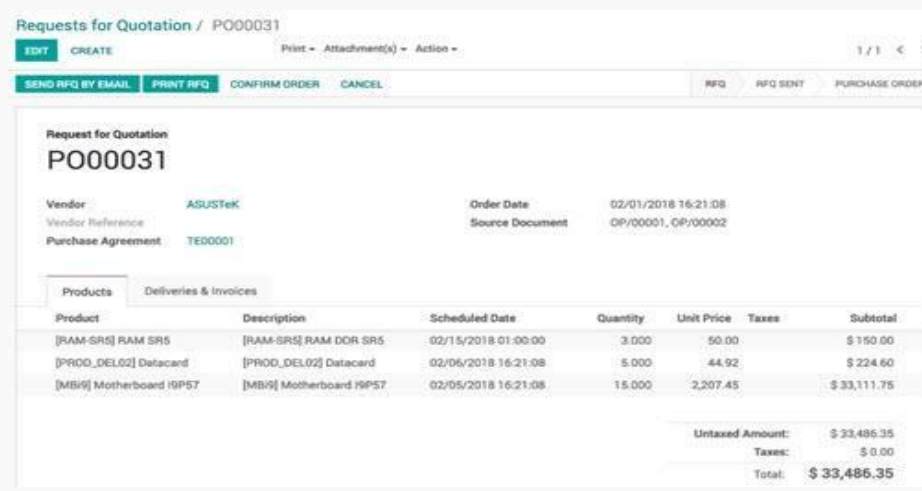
Requests for Quotation / PO00031

EDIT CREATE

Print ▾ Attachment(s) ▾ Action ▾

1 / 1 <

SEND RFQ BY EMAIL PRINT RFQ CONFIRM ORDER CANCEL

RFQ RFQ SENT PURCHASE ORDER

Request for Quotation
PO00031

Vendor ASUSTeK
Vendor Reference
Purchase Agreement TE00001

Order Date 02/01/2018 16:21:08
Source Document OP/00001, OP/00002

Products Deliveries & Invoices

| Product | Description | Scheduled Date | Quantity | Unit Price | Taxes | Subtotal |
|---|---|---|---|---|---|---|
| [RAM-SR5] RAM SR5 | [RAM-SR5] RAM DDR SR5 | 02/15/2018 01:00:00 | 3.000 | 50.00 | | \$ 150.00 |
| [PROD_DEL02] Datacard | [PROD_DEL02] Datacard | 02/06/2018 16:21:08 | 5.000 | 44.92 | | \$ 224.60 |
| [MBi9] Motherboard I9P57 | [MBi9] Motherboard I9P57 | 02/05/2018 16:21:08 | 15.000 | 2,207.45 | | \$ 33,111.75 |

Untaxed Amount: \$ 33,486.35
Taxes: \$ 0.00
Total: \$ 33,486.35